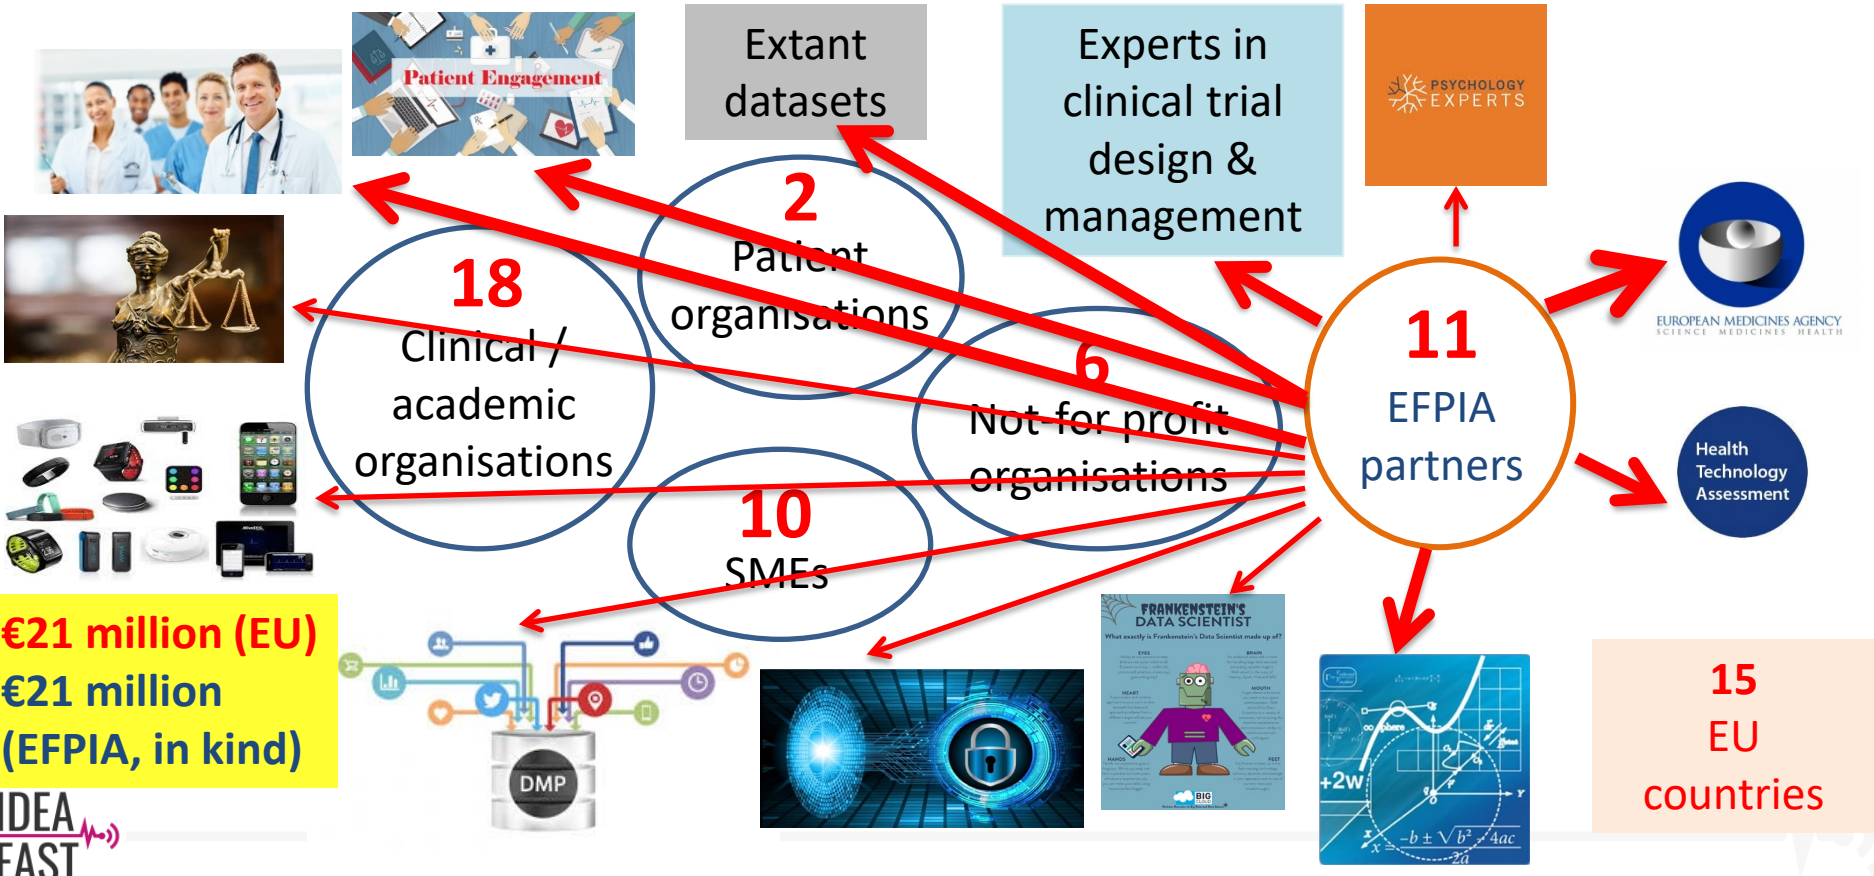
Patient Engagement

Extant datasets

Experts in clinical trial design & management

PSYCHOLOGY EXPERTS

2
Patient organisations

18
Clinical / academic organisations

6
Not-for profit organisations

11
EFPIA partners

EUROPEAN MEDICINES AGENCY
SCIENCE MEDICINES HEALTH

Health Technology Assessment

10
SMEs

€21 million (EU)
€21 million (EFPIA, in kind)

DMP

FRANKENSTEIN'S DATA SCIENTIST
What exactly is Frankenstein's Data Scientist made up of?

BIG

+2W

$\frac{-b \pm \sqrt{b^2-4ac}}{2a}$

15
EU
countries

IDEA FAST